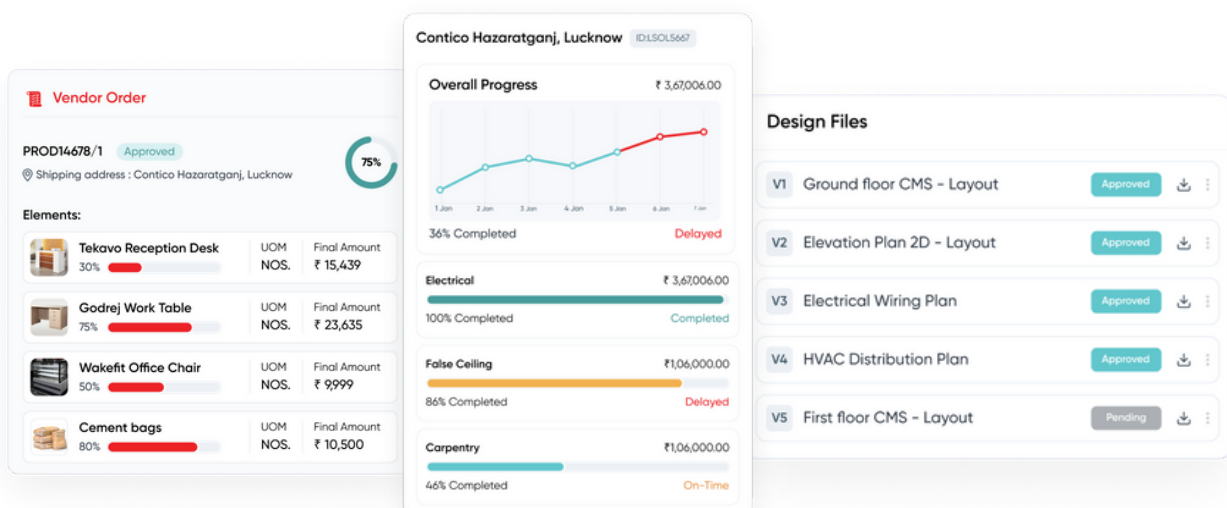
Vendor Order

PROD14678/1 Approved

75%

Shipping address : Contico Hazaratganj, Lucknow

Elements:

| | | |
|---|---|---|
| Tekavo Reception Desk 30% | UOM NOS. | Final Amount ₹ 15,439 |
| Godrej Work Table 75% | UOM NOS. | Final Amount ₹ 23,635 |
| Wakefit Office Chair 50% | UOM NOS. | Final Amount ₹ 9,999 |
| Cement bags 80% | UOM NOS. | Final Amount ₹ 10,500 |

Contico Hazaratganj, Lucknow ID:LSOL5667

Overall Progress ₹ 3,67,006.00

1 Jan 2 Jan 3 Jan 4 Jan 5 Jan 6 Jan 7 Jan

36% Completed Delayed

Electrical ₹ 3,67,006.00
100% Completed Completed

False Ceiling ₹1,06,000.00
86% Completed Delayed

Carpentry ₹1,06,000.00
46% Completed On-Time

Design Files

V1 Ground floor CMS - Layout Approved
V2 Elevation Plan 2D - Layout Approved
V3 Electrical Wiring Plan Approved
V4 HVAC Distribution Plan Approved
V5 First floor CMS - Layout Pending